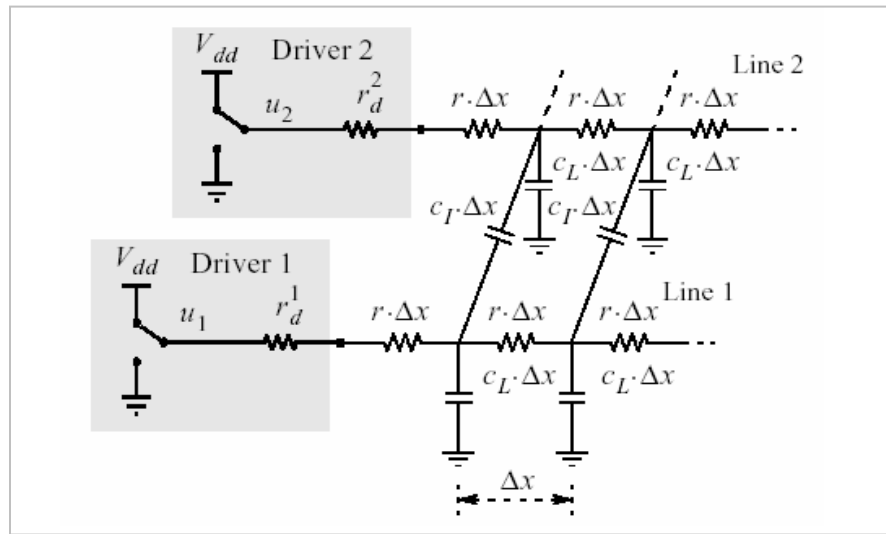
$V_{dd}$ Driver 2

$u_2$ $r_d^2$

$r \cdot \Delta x$ $r \cdot \Delta x$ $r \cdot \Delta x$ Line 2

$c_L \cdot \Delta x$ $c_L \cdot \Delta x$

$c_I \cdot \Delta x$ $c_I \cdot \Delta x$

$V_{dd}$ Driver 1

$u_1$ $r_d^1$

$r \cdot \Delta x$ $r \cdot \Delta x$ $r \cdot \Delta x$ Line 1

$c_L \cdot \Delta x$ $c_L \cdot \Delta x$

$\Delta x$